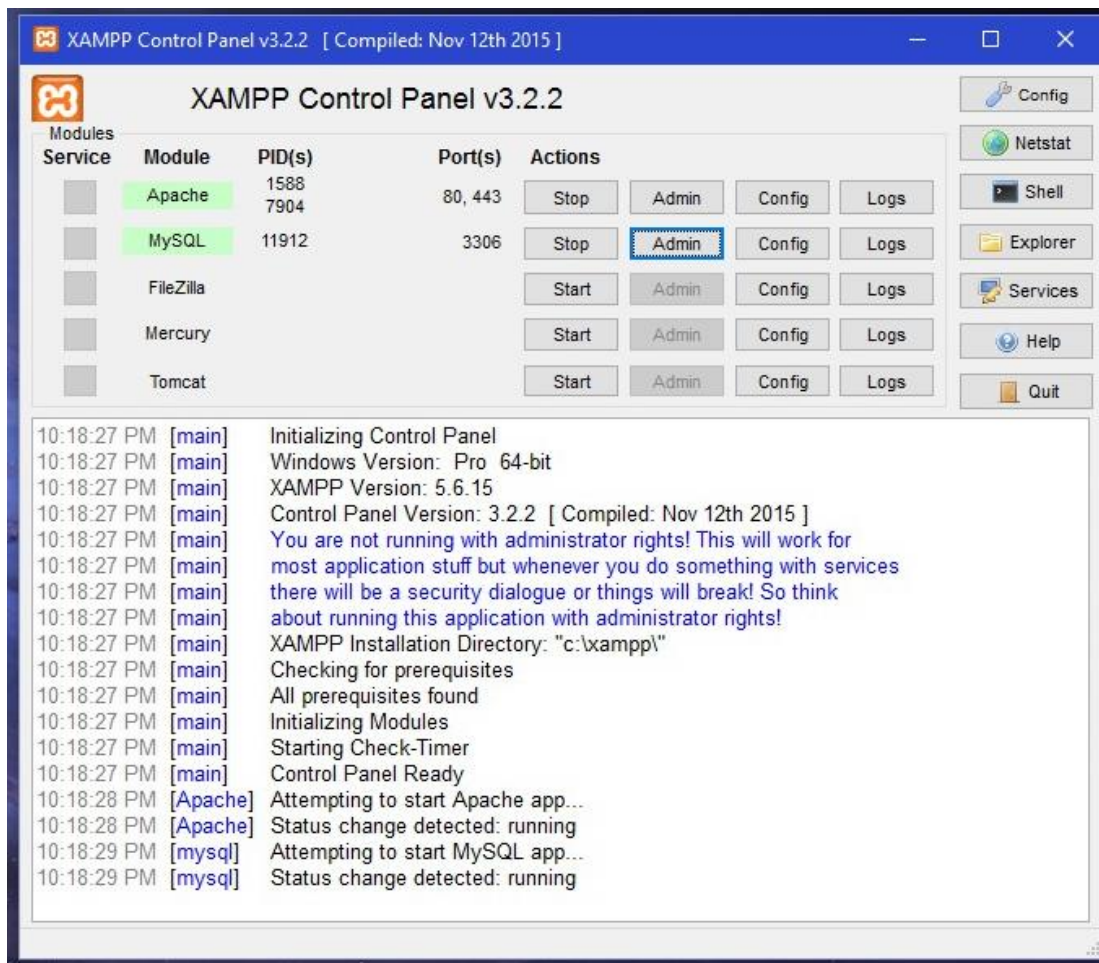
XAMPP Control Panel v3.2.2 [ Compiled: Nov 12th 2015 ]

XAMPP Control Panel v3.2.2

Config
Netstat
Shell
Explorer
Services
Help
Quit

Modules

| Service | Module | PID(s) | Port(s) | Actions | | | |
|---|---|---|---|---|---|---|---|
| | Apache | 1588 7904 | 80, 443 | Stop | Admin | Config | Logs |
| | MySQL | 11912 | 3306 | Stop | Admin | Config | Logs |
| | FileZilla | | | Start | Admin | Config | Logs |
| | Mercury | | | Start | Admin | Config | Logs |
| | Tomcat | | | Start | Admin | Config | Logs |

10:18:27 PM [main] Initializing Control Panel
10:18:27 PM [main] Windows Version: Pro 64-bit
10:18:27 PM [main] XAMPP Version: 5.6.15
10:18:27 PM [main] Control Panel Version: 3.2.2 [ Compiled: Nov 12th 2015 ]
10:18:27 PM [main] You are not running with administrator rights! This will work for
10:18:27 PM [main] most application stuff but whenever you do something with services
10:18:27 PM [main] there will be a security dialogue or things will break! So think
10:18:27 PM [main] about running this application with administrator rights!
10:18:27 PM [main] XAMPP Installation Directory: "c:\xampp\"
10:18:27 PM [main] Checking for prerequisites
10:18:27 PM [main] All prerequisites found
10:18:27 PM [main] Initializing Modules
10:18:27 PM [main] Starting Check-Timer
10:18:27 PM [main] Control Panel Ready
10:18:28 PM [Apache] Attempting to start Apache app...
10:18:28 PM [Apache] Status change detected: running
10:18:29 PM [mysql] Attempting to start MySQL app...
10:18:29 PM [mysql] Status change detected: running